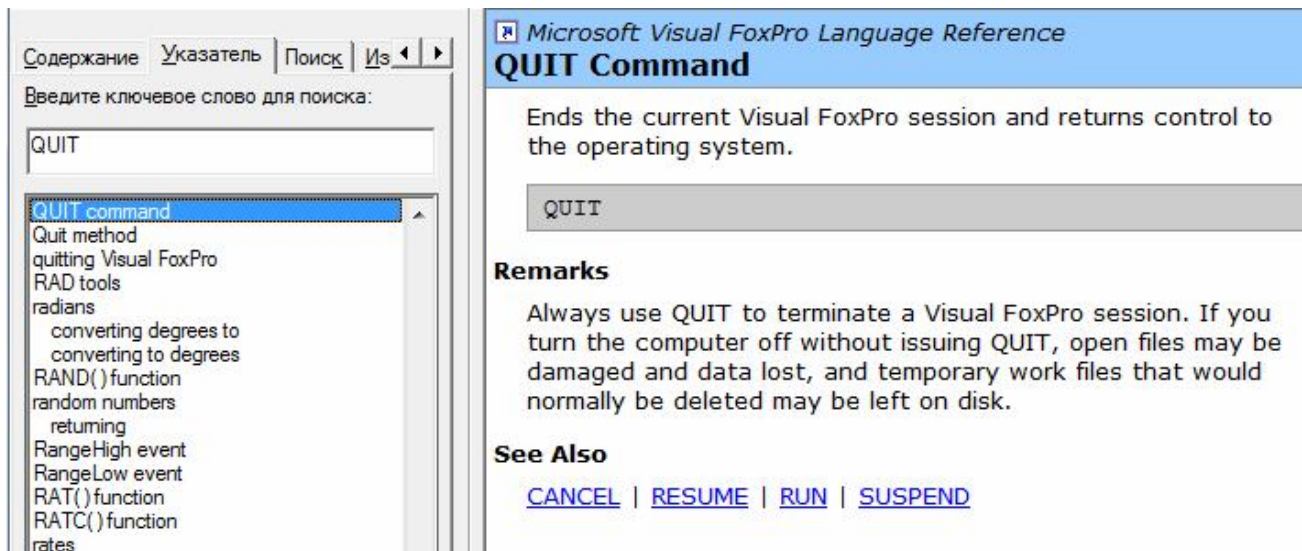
Содержание | Указатель | Поиск | Из

Введите ключевое слово для поиска:

QUIT

QUIT command
Quit method
quitting Visual FoxPro
RAD tools
radians
converting degrees to
converting to degrees
RAND() function
random numbers
returning
RangeHigh event
RangeLow event
RAT() function
RATC() function
rates

Microsoft Visual FoxPro Language Reference

QUIT Command

Ends the current Visual FoxPro session and returns control to the operating system.

QUIT

Remarks

Always use QUIT to terminate a Visual FoxPro session. If you turn the computer off without issuing QUIT, open files may be damaged and data lost, and temporary work files that would normally be deleted may be left on disk.

See Also

CANCEL | RESUME | RUN | SUSPEND